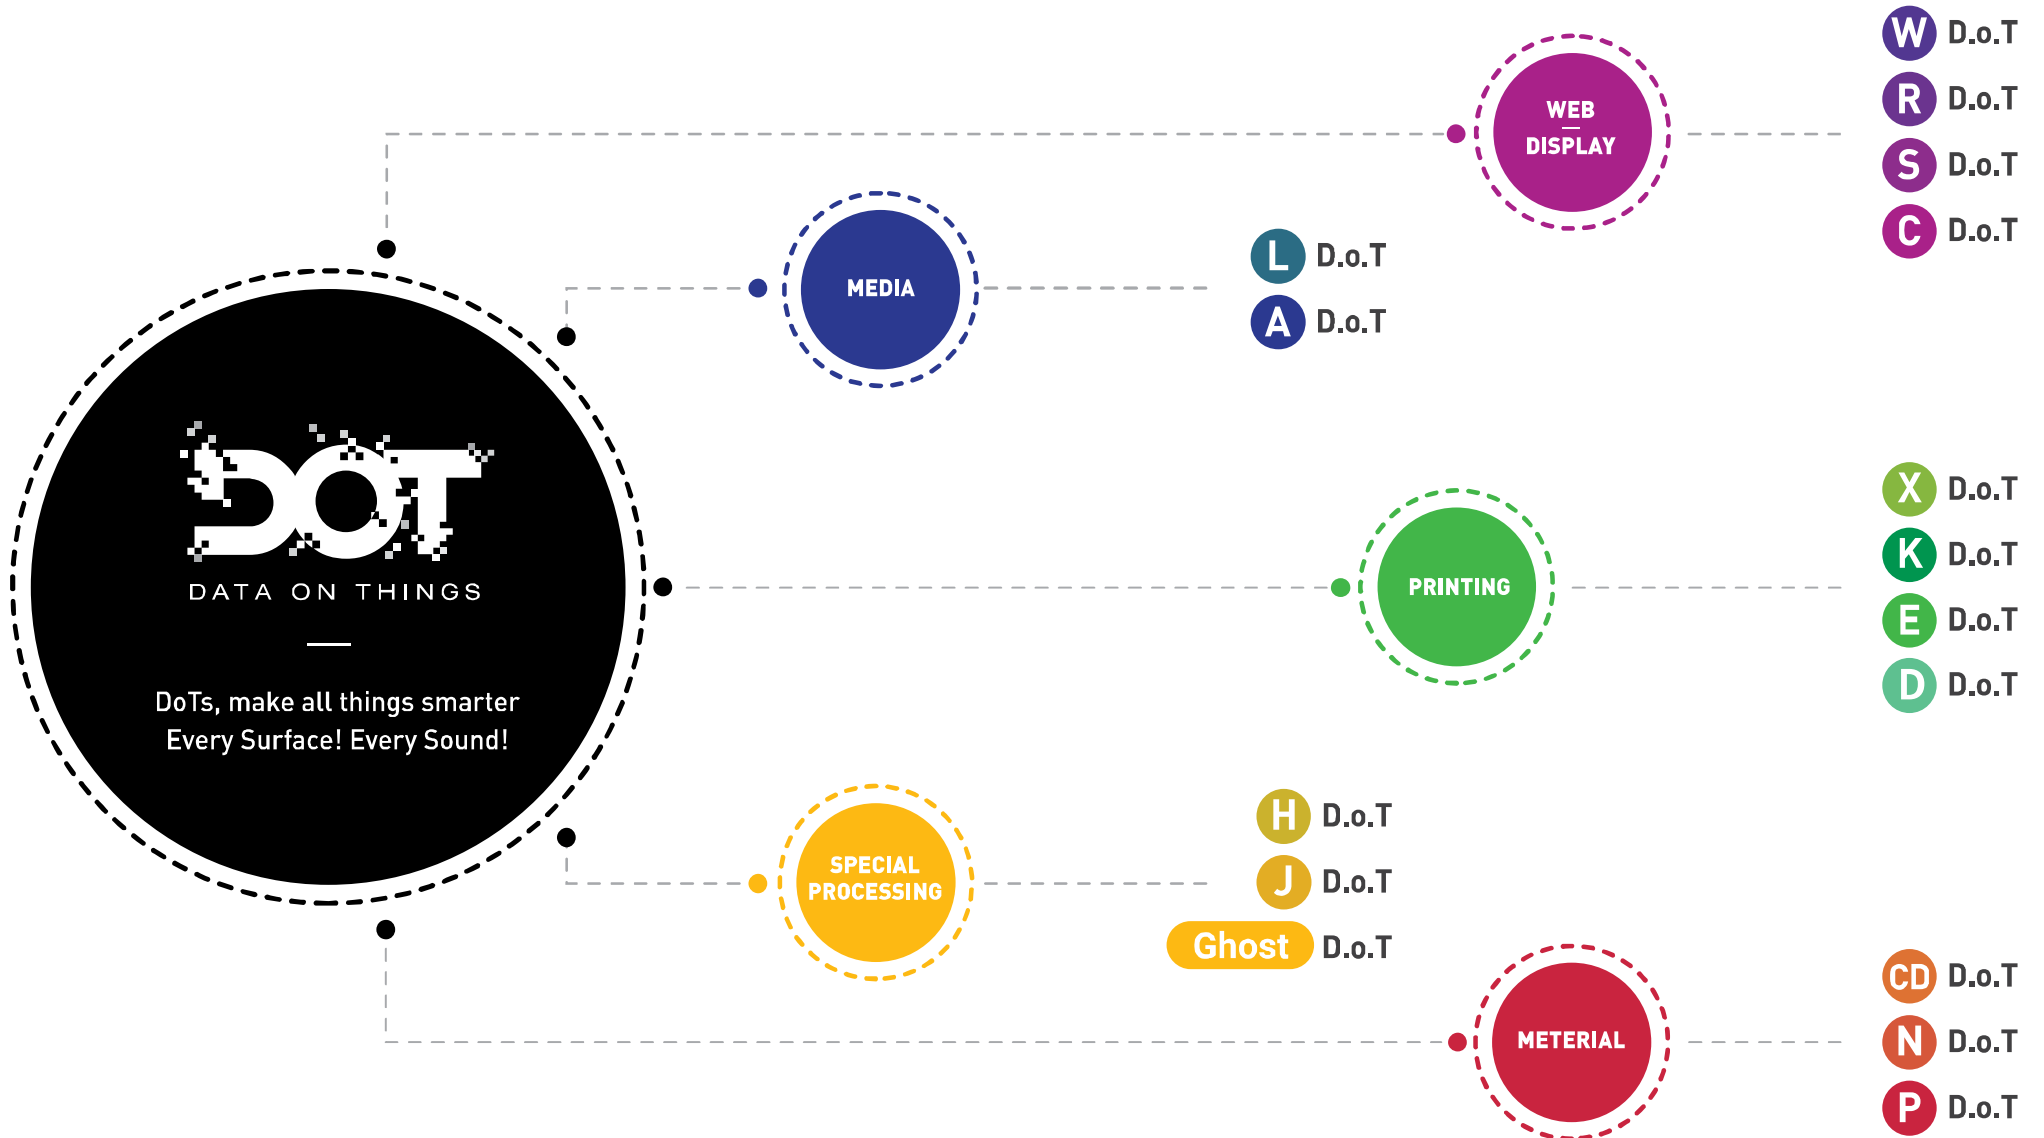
DOT
DATA ON THINGS

DoTs, make all things smarter
Every Surface! Every Sound!

WEB
DISPLAY

W D.o.T
R D.o.T
S D.o.T
C D.o.T

MEDIA

L D.o.T
A D.o.T

PRINTING

X D.o.T
K D.o.T
E D.o.T
D D.o.T

SPECIAL PROCESSING

H D.o.T
J D.o.T
Ghost D.o.T

METERIAL

CD D.o.T
N D.o.T
P D.o.T